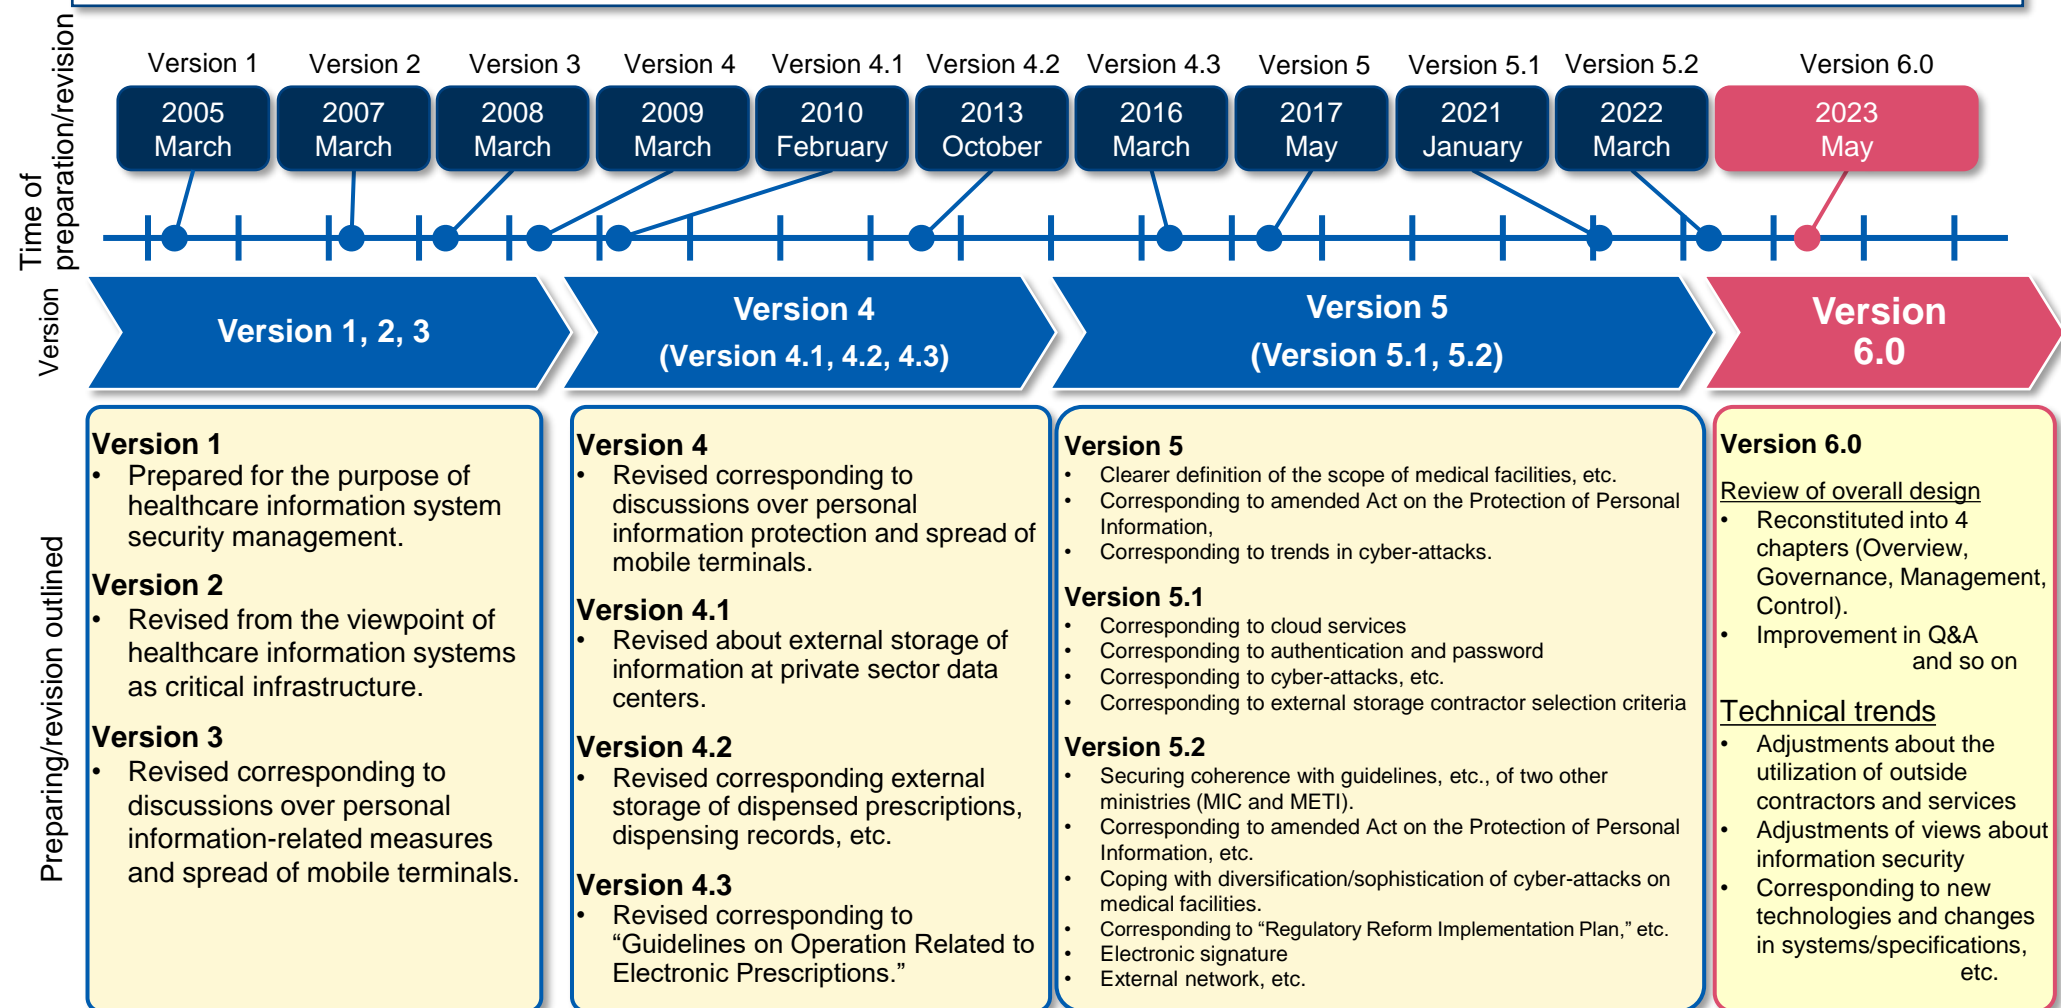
Time of preparation/revision

Version 1
2005 March

Version 2
2007 March

Version 3
2008 March

Version 4
2009 March

Version 4.1
2010 February

Version 4.2
2013 October

Version 4.3
2016 March

Version 5
2017 May

Version 5.1
2021 January

Version 5.2
2022 March

Version 6.0
2023 May

Version

Version 1, 2, 3

Version 4
(Version 4.1, 4.2, 4.3)

Version 5
(Version 5.1, 5.2)

Version 6.0

Preparing/revision outlined

Version 1
• Prepared for the purpose of healthcare information system security management.

Version 2
• Revised from the viewpoint of healthcare information systems as critical infrastructure.

Version 3
• Revised corresponding to discussions over personal information-related measures and spread of mobile terminals.

Version 4
• Revised corresponding to discussions over personal information protection and spread of mobile terminals.

Version 4.1
• Revised about external storage of information at private sector data centers.

Version 4.2
• Revised corresponding external storage of dispensed prescriptions, dispensing records, etc.

Version 4.3
• Revised corresponding to "Guidelines on Operation Related to Electronic Prescriptions."

Version 5
• Clearer definition of the scope of medical facilities, etc.
• Corresponding to amended Act on the Protection of Personal Information,
• Corresponding to trends in cyber-attacks.

Version 5.1
• Corresponding to cloud services
• Corresponding to authentication and password
• Corresponding to cyber-attacks, etc.
• Corresponding to external storage contractor selection criteria

Version 5.2
• Securing coherence with guidelines, etc., of two other ministries (MIC and METI).
• Corresponding to amended Act on the Protection of Personal Information, etc.
• Coping with diversification/sophistication of cyber-attacks on medical facilities.
• Corresponding to "Regulatory Reform Implementation Plan," etc.
• Electronic signature
• External network, etc.

Version 6.0
Review of overall design
• Reconstituted into 4 chapters (Overview, Governance, Management, Control).
• Improvement in Q&A
and so on

Technical trends
• Adjustments about the utilization of outside contractors and services
• Adjustments of views about information security
• Corresponding to new technologies and changes in systems/specifications, etc.